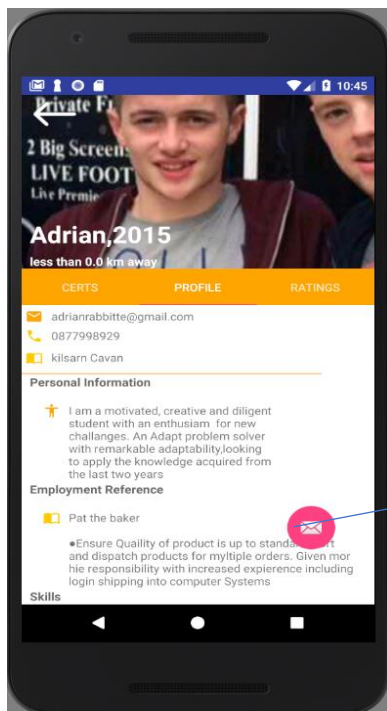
10:45

Private F
2 Big Screen
LIVE FOOT
Live Premie

Adrian,2015
less than 0.0 km away

CERTS
PROFILE
RATINGS

adrianrabbitte@gmail.com
0877998929
kilsarn Cavan

Personal Information

I am a motivated, creative and diligent student with an enthusiasm for new challanges. An Adapt problem solver with remarkable adaptability,looking to apply the knowledge acquired from the last two years

Employment Reference

Pat the baker

●Ensure Quaility of product is up to standa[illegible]t and dispatch products for myltiple orders. Given mor hie responsibility with increased expierence including login shipping into computer Systems

Skills